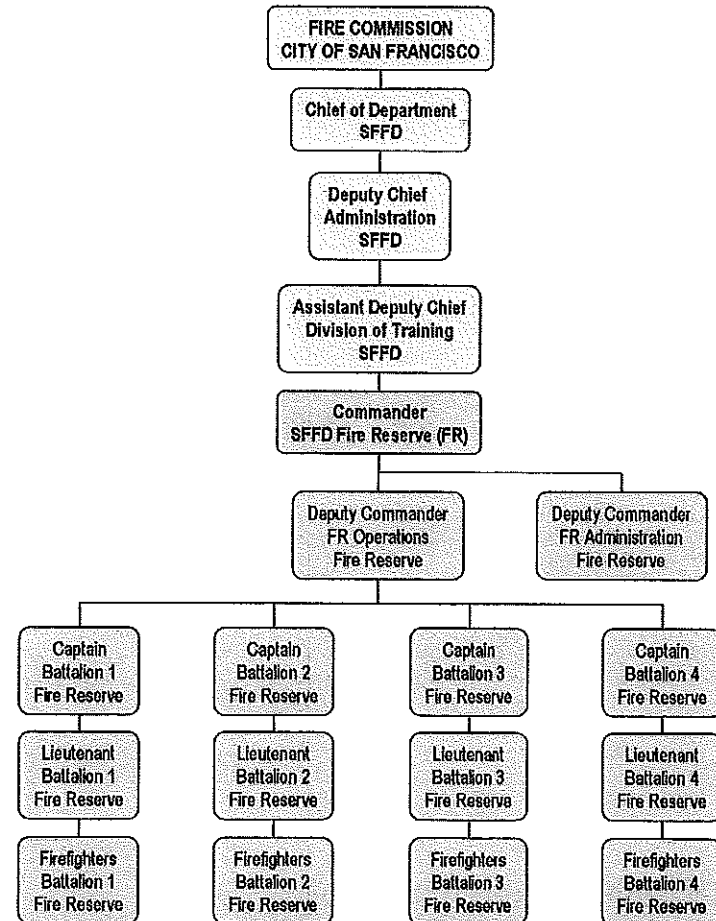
FIRE COMMISSION
CITY OF SAN FRANCISCO

Chief of Department
SFFD

Deputy Chief
Administration
SFFD

Assistant Deputy Chief
Division of Training
SFFD

Commander
SFFD Fire Reserve (FR)

Deputy Commander
FR Operations
Fire Reserve

Deputy Commander
FR Administration
Fire Reserve

Captain
Battalion 1
Fire Reserve

Lieutenant
Battalion 1
Fire Reserve

Firefighters
Battalion 1
Fire Reserve

Captain
Battalion 2
Fire Reserve

Lieutenant
Battalion 2
Fire Reserve

Firefighters
Battalion 2
Fire Reserve

Captain
Battalion 3
Fire Reserve

Lieutenant
Battalion 3
Fire Reserve

Firefighters
Battalion 3
Fire Reserve

Captain
Battalion 4
Fire Reserve

Lieutenant
Battalion 4
Fire Reserve

Firefighters
Battalion 4
Fire Reserve